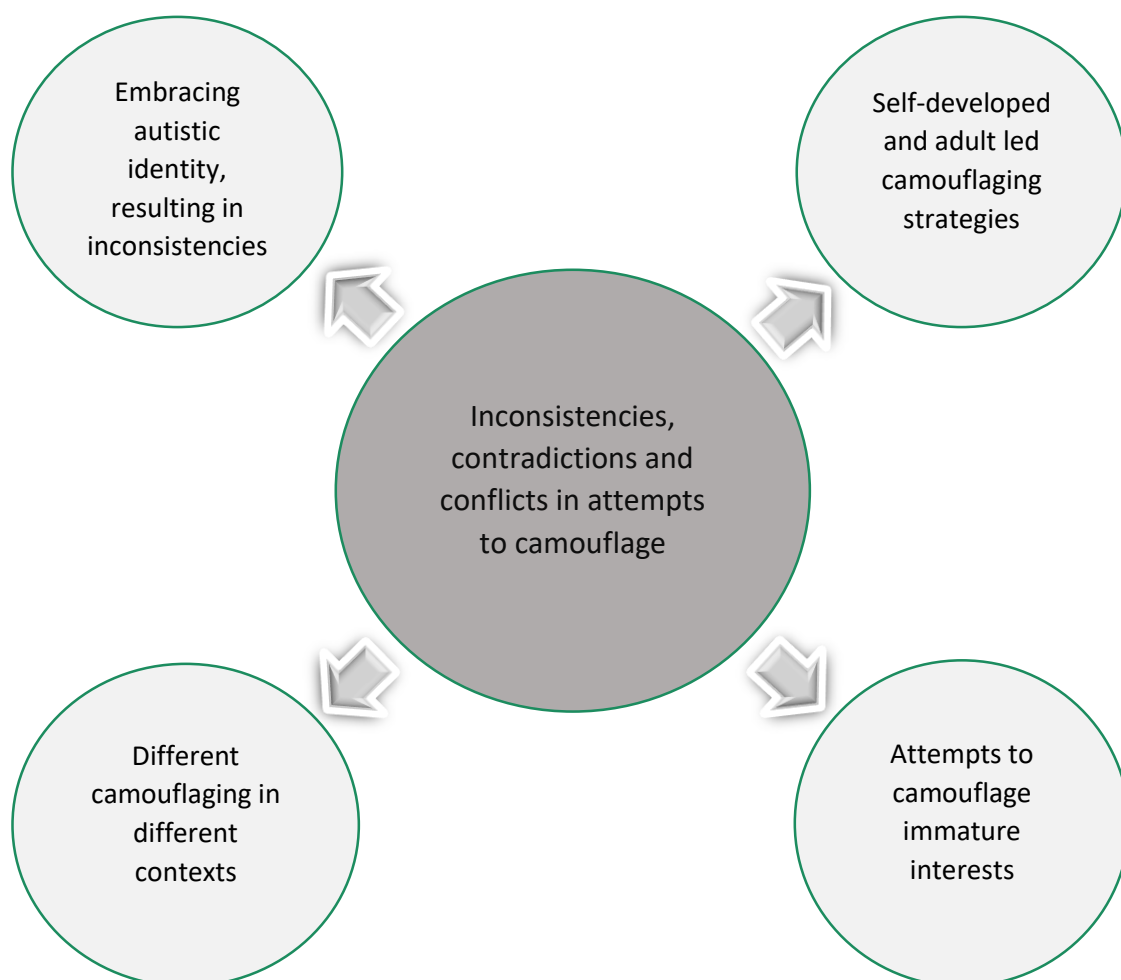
Embracing autistic identity, resulting in inconsistencies

Self-developed and adult led camouflaging strategies

Inconsistencies, contradictions and conflicts in attempts to camouflage

Different camouflaging in different contexts

Attempts to camouflage immature interests